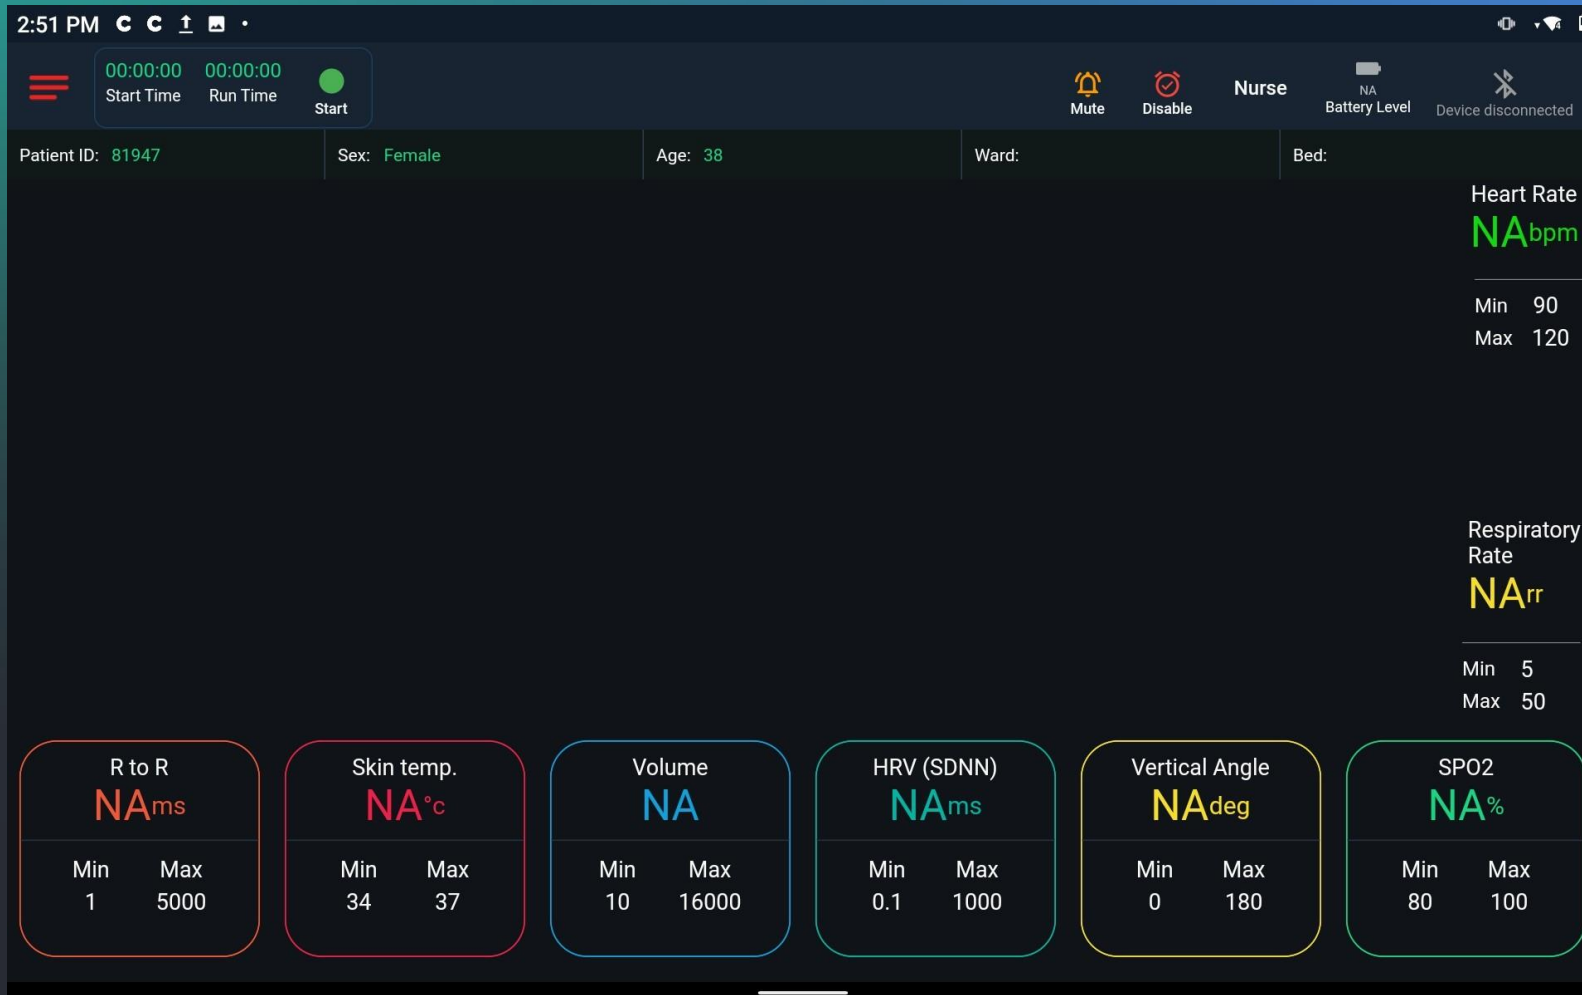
2:51 PM

00:00:00
Start Time

00:00:00
Run Time

Start

Mute

Disable

Nurse

NA
Battery Level

Device disconnected

Patient ID: 81947

Sex: Female

Age: 38

Ward:

Bed:

Heart Rate
NAbpm

Min 90
Max 120

Respiratory Rate
NArr

Min 5
Max 50

R to R
NAms

| Min | Max |
|---|---|
| 1 | 5000 |

Skin temp.
NA°c

| Min | Max |
|---|---|
| 34 | 37 |

Volume
NA

| Min | Max |
|---|---|
| 10 | 16000 |

HRV (SDNN)
NAms

| Min | Max |
|---|---|
| 0.1 | 1000 |

Vertical Angle
NAdeg

| Min | Max |
|---|---|
| 0 | 180 |

SPO2
NA%

| Min | Max |
|---|---|
| 80 | 100 |